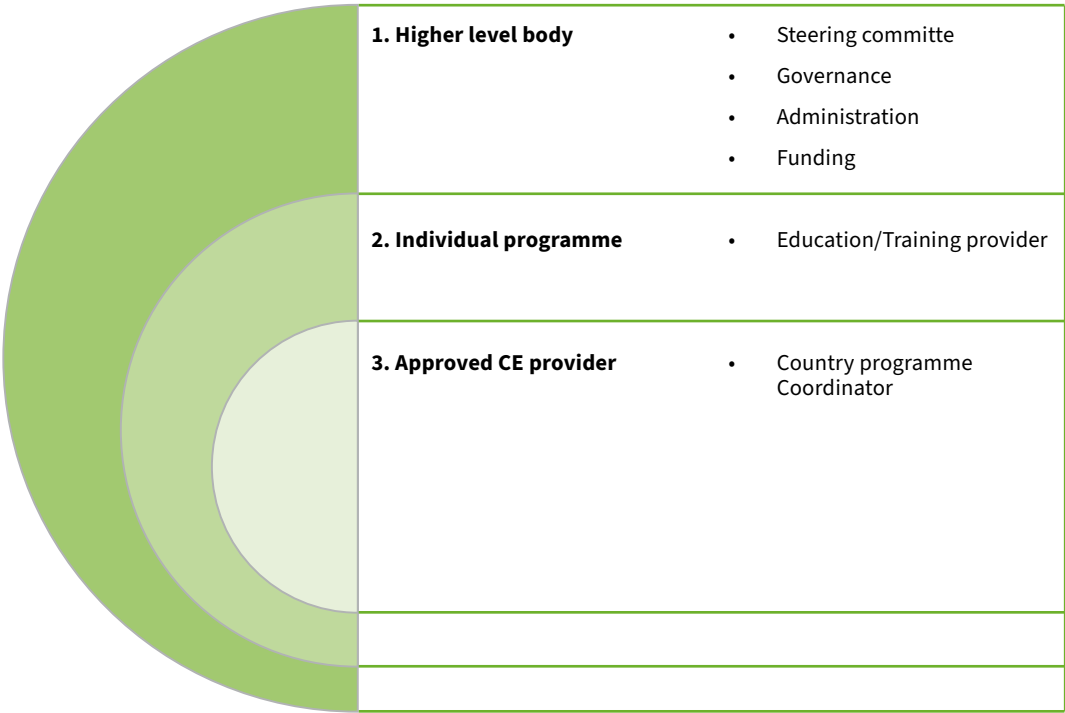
**1. Higher level body**

- Steering committe
- Governance
- Administration
- Funding

**2. Individual programme**

- Education/Training provider

**3. Approved CE provider**

- Country programme Coordinator